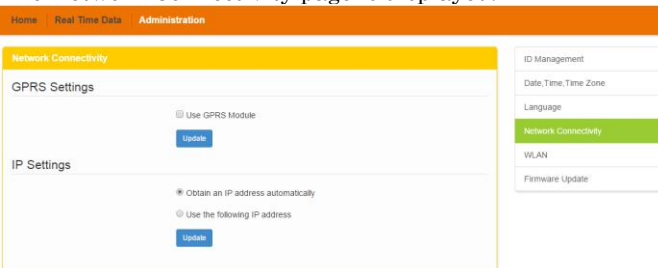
Home Real Time Data Administration

Network Connectivity

GPRS Settings

Use GPRS Module

Update

IP Settings

Obtain an IP address automatically

Use the following IP address

Update

ID Management

Date,Time,Time Zone

Language

Network Connectivity

WLAN

Firmware Update